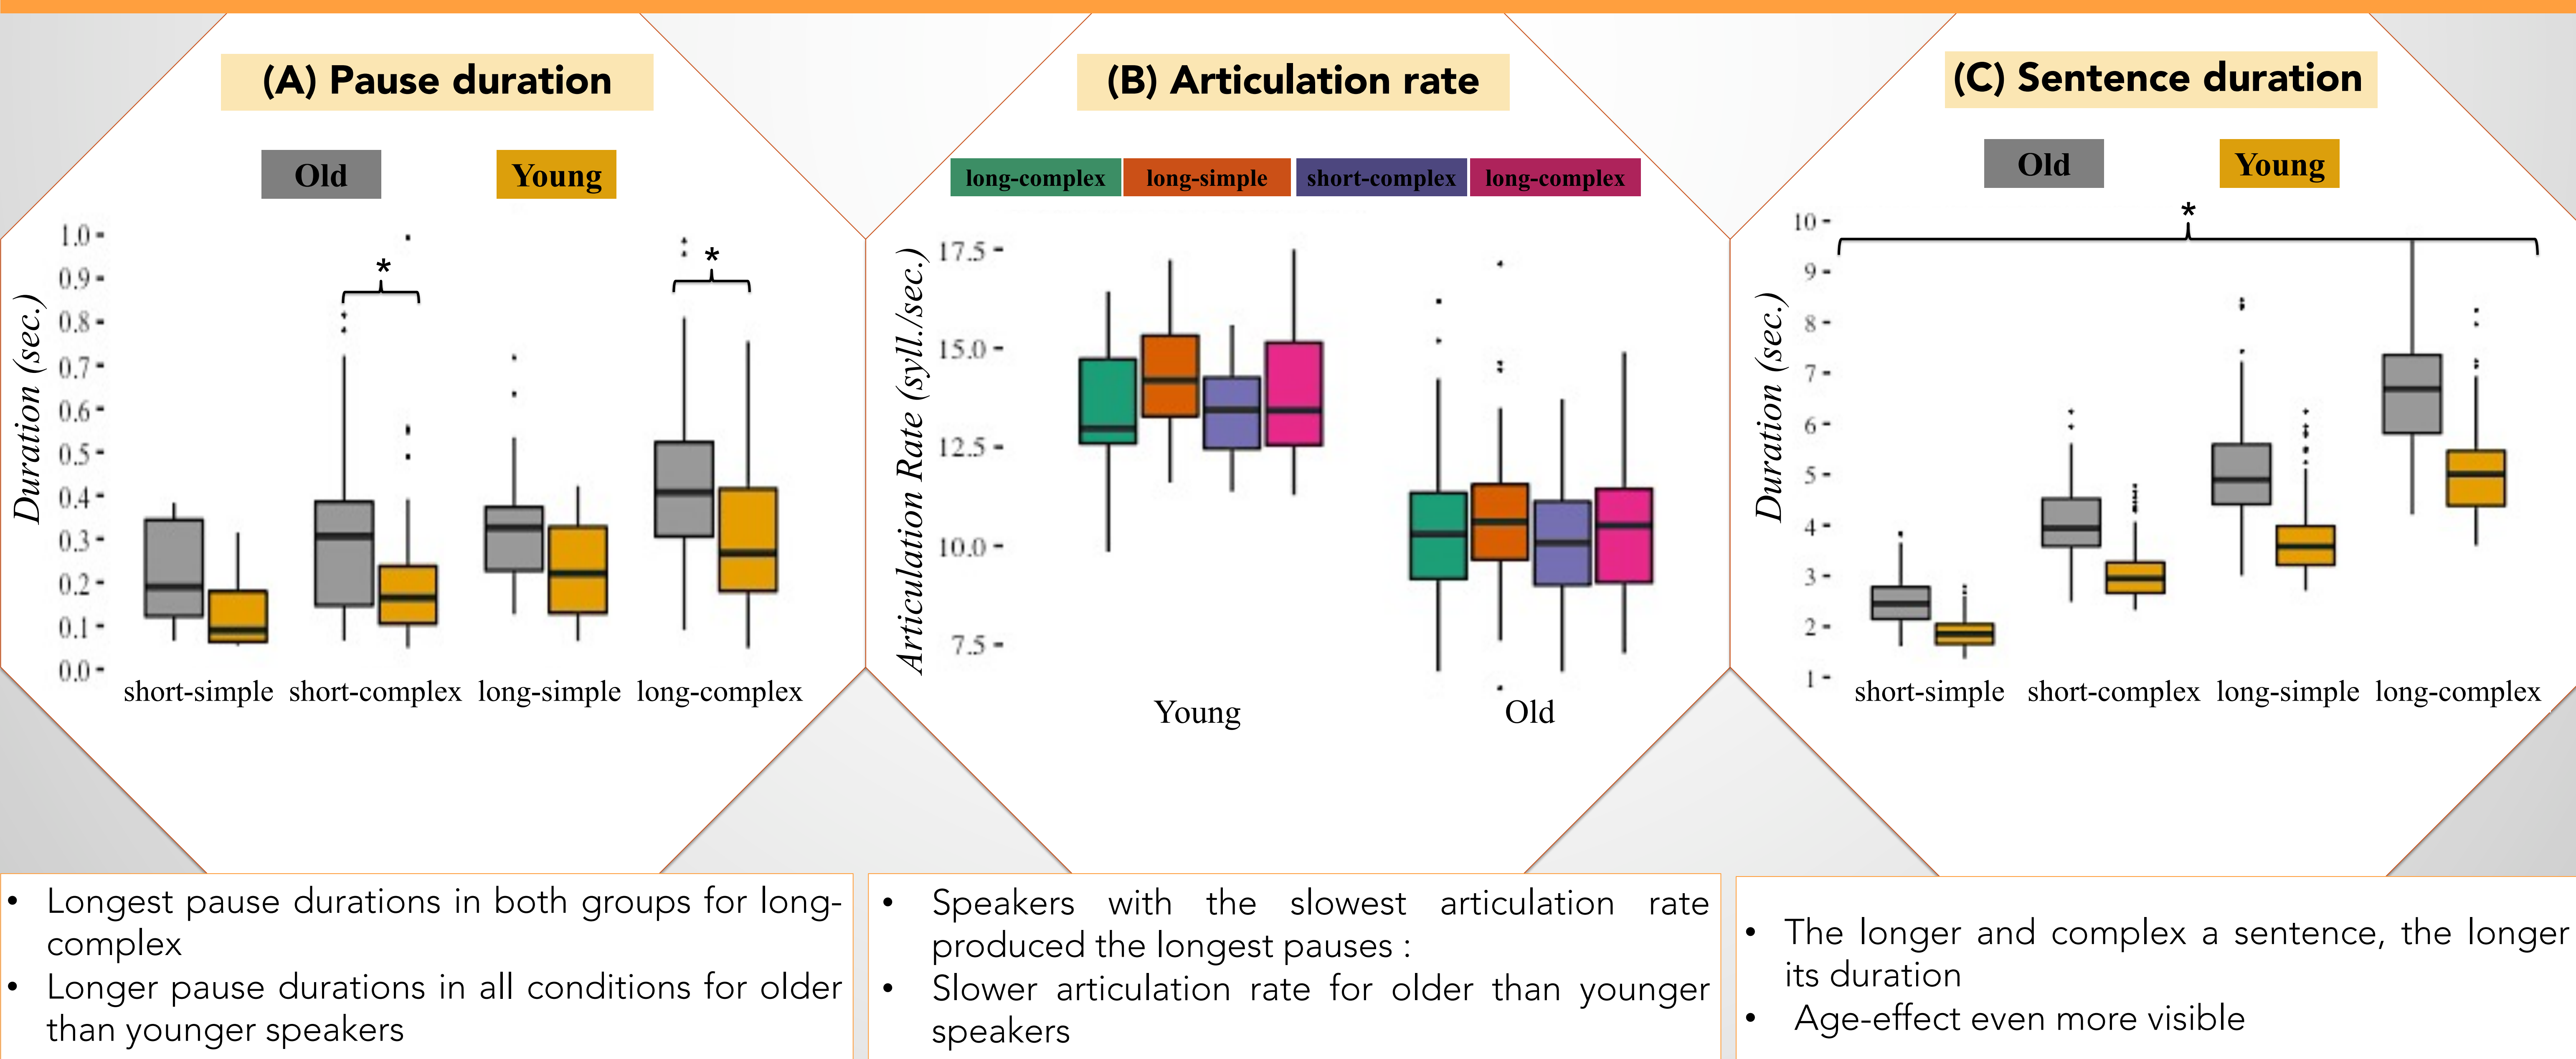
(A) Pause duration

Old Young

Duration (sec.)

1.0
0.9
0.8
0.7
0.6
0.5
0.4
0.3
0.2
0.1
0.0

*
*

short-simple short-complex long-simple long-complex

(B) Articulation rate

long-complex long-simple short-complex long-complex

Articulation Rate (syll./sec.)

17.5
15.0
12.5
10.0
7.5

Young Old

(C) Sentence duration

Old Young

Duration (sec.)

10
9
8
7
6
5
4
3
2
1

*

short-simple short-complex long-simple long-complex

• Longest pause durations in both groups for long-complex
• Longer pause durations in all conditions for older than younger speakers

• Speakers with the slowest articulation rate produced the longest pauses :
• Slower articulation rate for older than younger speakers

• The longer and complex a sentence, the longer its duration
• Age-effect even more visible